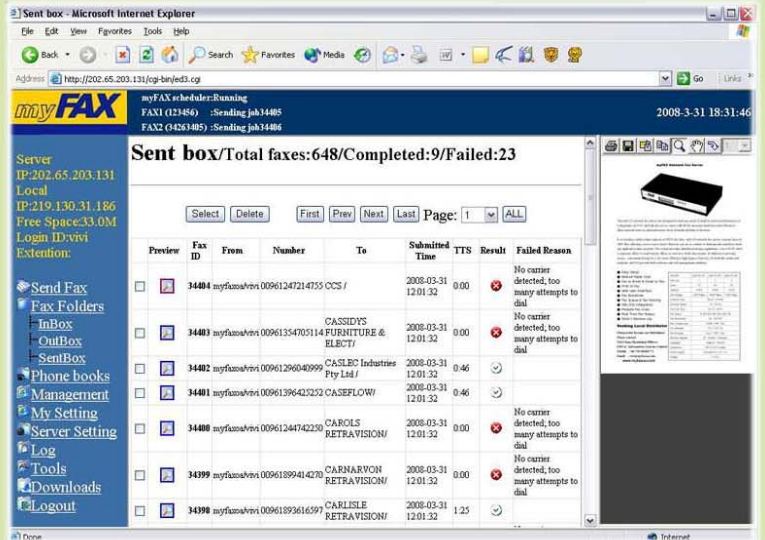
Sent box - Microsoft Internet Explorer

File Edit View Favorites Tools Help

Back Search Favorites Media

Address http://202.65.203.131/cgi-bin/ed3.cgi

Go Links

myFAX

myFAX scheduler:Running
FAX1 (123456) :Sending job34405
FAX2 (34263405) :Sending job34406

2008-3-31 18:31:46

Server IP:202.65.203.131
Local IP:219.130.31.186
Free Space:33.0M
Login ID:vivi
Extention:

Send Fax
Fax Folders
InBox
OutBox
SentBox
Phone books
Management
My Setting
Server Setting
Log
Tools
Downloads
Logout

Sent box/Total faxes:648/Completed:9/Failed:23

Select Delete First Prev Next Last Page: 1 ALL

| | Preview | Fax ID | From | Number | To | Submitted Time | TTS | Result | Failed Reason |
|---|---|---|---|---|---|---|---|---|---|
| | | 34404 | myfaxos/vivi | 00961247214755 | CCS / | 2008-03-31 12:01:32 | 0:00 | | No carrier detected; too many attempts to dial |
| | | 34403 | myfaxos/vivi | 00961354705114 | CASSIDYS FURNITURE & ELECT/ | 2008-03-31 12:01:32 | 0:00 | | No carrier detected; too many attempts to dial |
| | | 34402 | myfaxos/vivi | 00961296040999 | CASLEC Industries Pty Ltd / | 2008-03-31 12:01:32 | 0:46 | | |
| | | 34401 | myfaxos/vivi | 00961396425252 | CASEFLOW/ | 2008-03-31 12:01:32 | 0:46 | | |
| | | 34400 | myfaxos/vivi | 00961244742250 | CAROLS RETRAVISION/ | 2008-03-31 12:01:32 | 0:00 | | No carrier detected; too many attempts to dial |
| | | 34399 | myfaxos/vivi | 00961899414270 | CARNARVON RETRAVISION/ | 2008-03-31 12:01:32 | 0:00 | | No carrier detected; too many attempts to dial |
| | | 34398 | myfaxos/vivi | 00961893616597 | CARLISLE RETRAVISION/ | 2008-03-31 12:01:32 | 1:25 | | |

Done

Internet